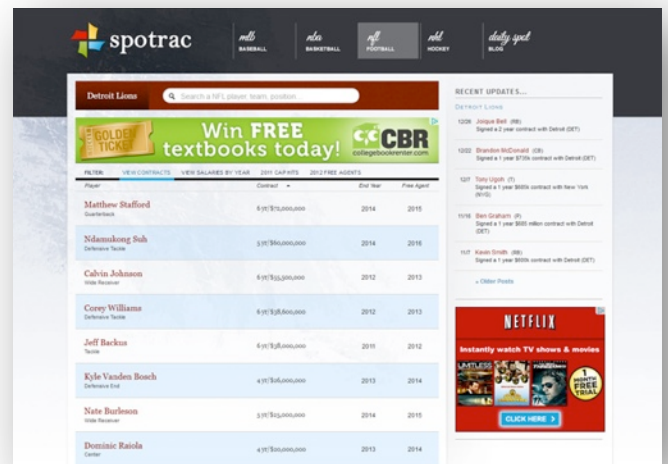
spotrac

mlb BASEBALL

nba BASKETBALL

nfl FOOTBALL

nhl HOCKEY

daily spot BLOG

Detroit Lions

Search a NFL player team, position...

GOLDEN TICKET

Win FREE textbooks today!

CBR collegebookrenter.com

FILTER: VIEW CONTRACTS VIEW SALARIES BY YEAR 2011 CAP HITS 2012 FREE AGENTS

| Player | Contract | End Year | Free Agent |
|---|---|---|---|
| Matthew Stafford Quarterback | 6 yr/$72,000,000 | 2014 | 2015 |
| Ndamukong Suh Defensive Tackle | 5 yr/$60,000,000 | 2014 | 2016 |
| Calvin Johnson Wide Receiver | 6 yr/$55,000,000 | 2012 | 2013 |
| Corey Williams Defensive Tackle | 6 yr/$38,600,000 | 2012 | 2013 |
| Jeff Backus Tackle | 6 yr/$38,000,000 | 2011 | 2012 |
| Kyle Vanden Bosch Defensive End | 4 yr/$26,000,000 | 2013 | 2014 |
| Nate Burleson Wide Receiver | 5 yr/$25,000,000 | 2014 | 2015 |
| Dominic Raiola Center | 4 yr/$20,000,000 | 2013 | 2014 |

RECENT UPDATES...

DETROIT LIONS

12/06 Jonque Bell (RB) Signed a 1 year contract with Detroit (DET)

12/02 Brandon McDonald (CB) Signed a 1 year $725k contract with Detroit (DET)

12/? Tony Ugoh (T) Signed a 1 year $685k contract with New York (NYG)

11/16 Ben Graham (P) Signed a 1 year $685 million contract with Detroit (DET)

11/? Kevin Smith (RB) Signed a 1 year $685k contract with Detroit (DET)

« Older Posts

NETFLIX

Instantly watch TV shows & movies

1 MONTH FREE TRIAL

CLICK HERE »